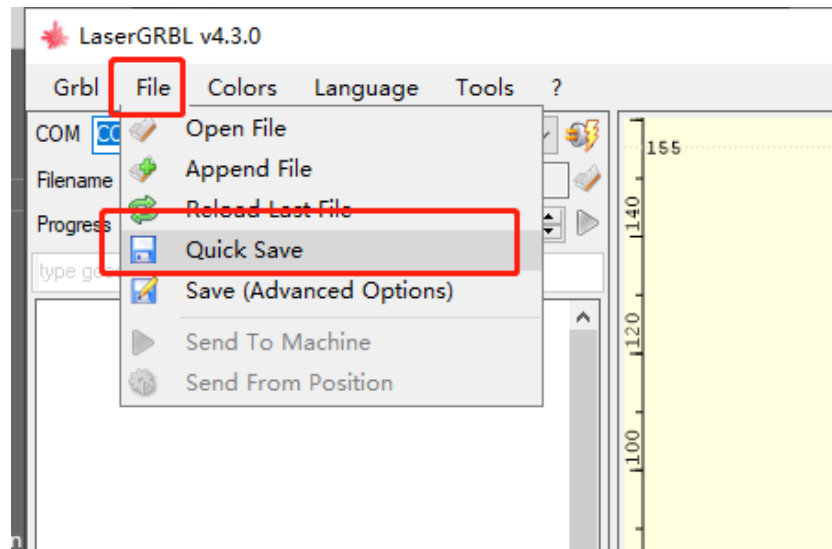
LaserGRBL v4.3.0

Grbl File Colors Language Tools ?

COM CO
Filename
Progress
type go

Open File
Append File
Reload Last File
Quick Save
Save (Advanced Options)
Send To Machine
Send From Position

155
140
120
100
n